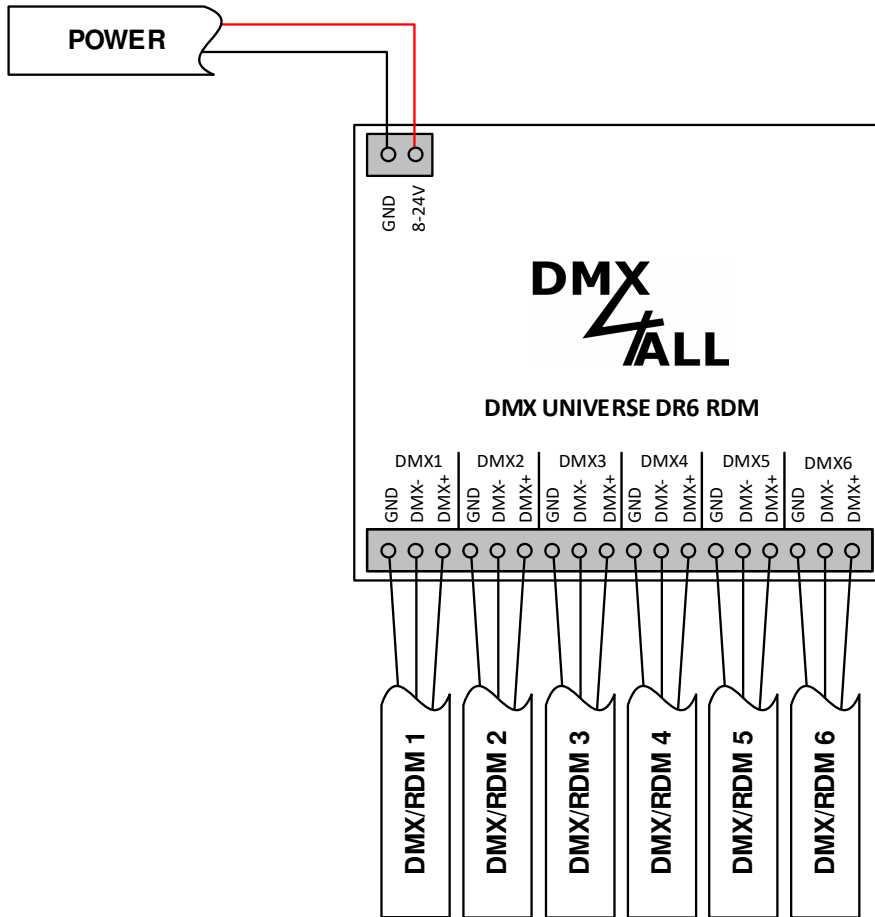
POWER

GND
8-24V

DMX
4
ALL

DMX UNIVERSE DR6 RDM

DMX1
GND
DMX-
DMX+

DMX2
GND
DMX-
DMX+

DMX3
GND
DMX-
DMX+

DMX4
GND
DMX-
DMX+

DMX5
GND
DMX-
DMX+

DMX6
GND
DMX-
DMX+

DMX/RDM 1
DMX/RDM 2
DMX/RDM 3
DMX/RDM 4
DMX/RDM 5
DMX/RDM 6